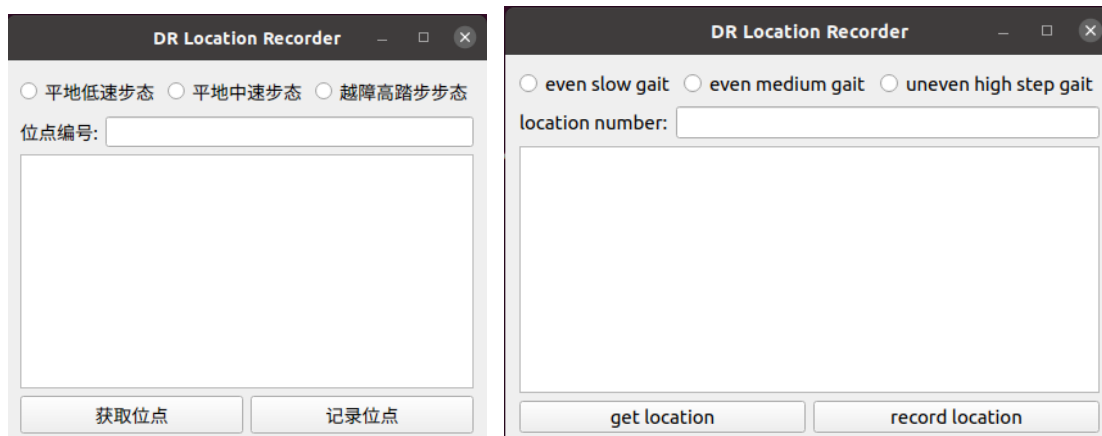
DR Location Recorder

平地低速步态 平地中速步态 越障高踏步步态

位点编号:

获取位点 记录位点

DR Location Recorder

even slow gait even medium gait uneven high step gait

location number:

get location record location